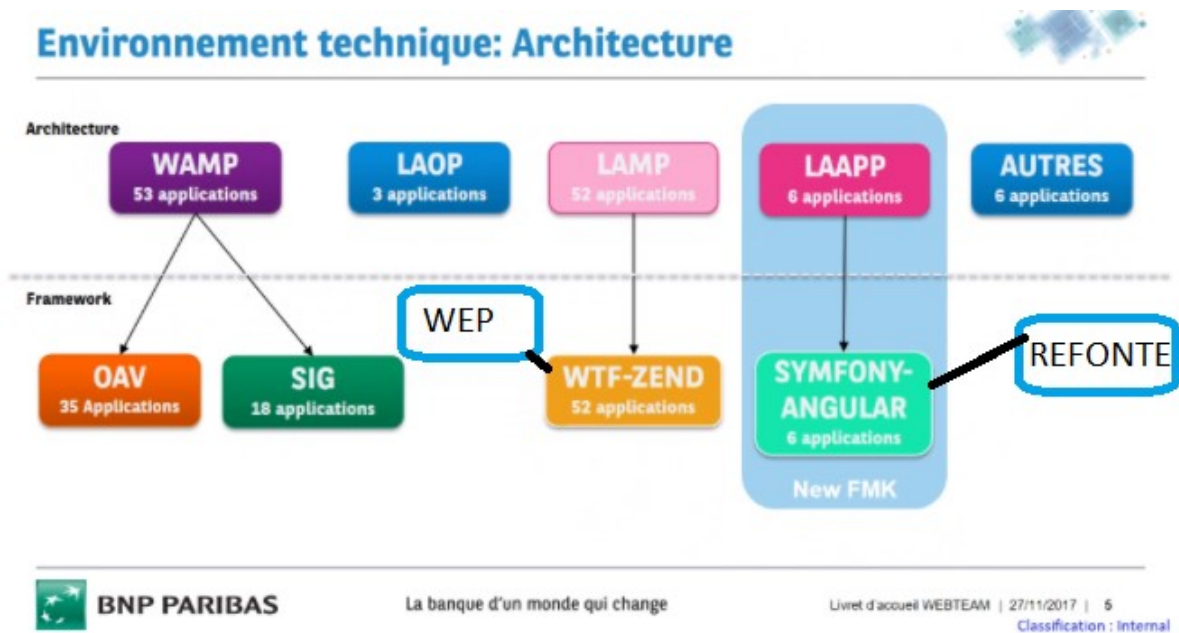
Environnement technique: Architecture

Architecture

WAMP
53 applications

LAOP
3 applications

LAMP
52 applications

LAAPP
6 applications

AUTRES
6 applications

Framework

WEP

REFONTE

OAV
35 Applications

SIG
18 applications

WTF-ZEND
52 applications

SYMFONY-ANGULAR
6 applications

New FMK

BNP PARIBAS

La banque d'un monde qui change

Livret d'accueil WEBTEAM | 27/11/2017 | 5
Classification : Internal